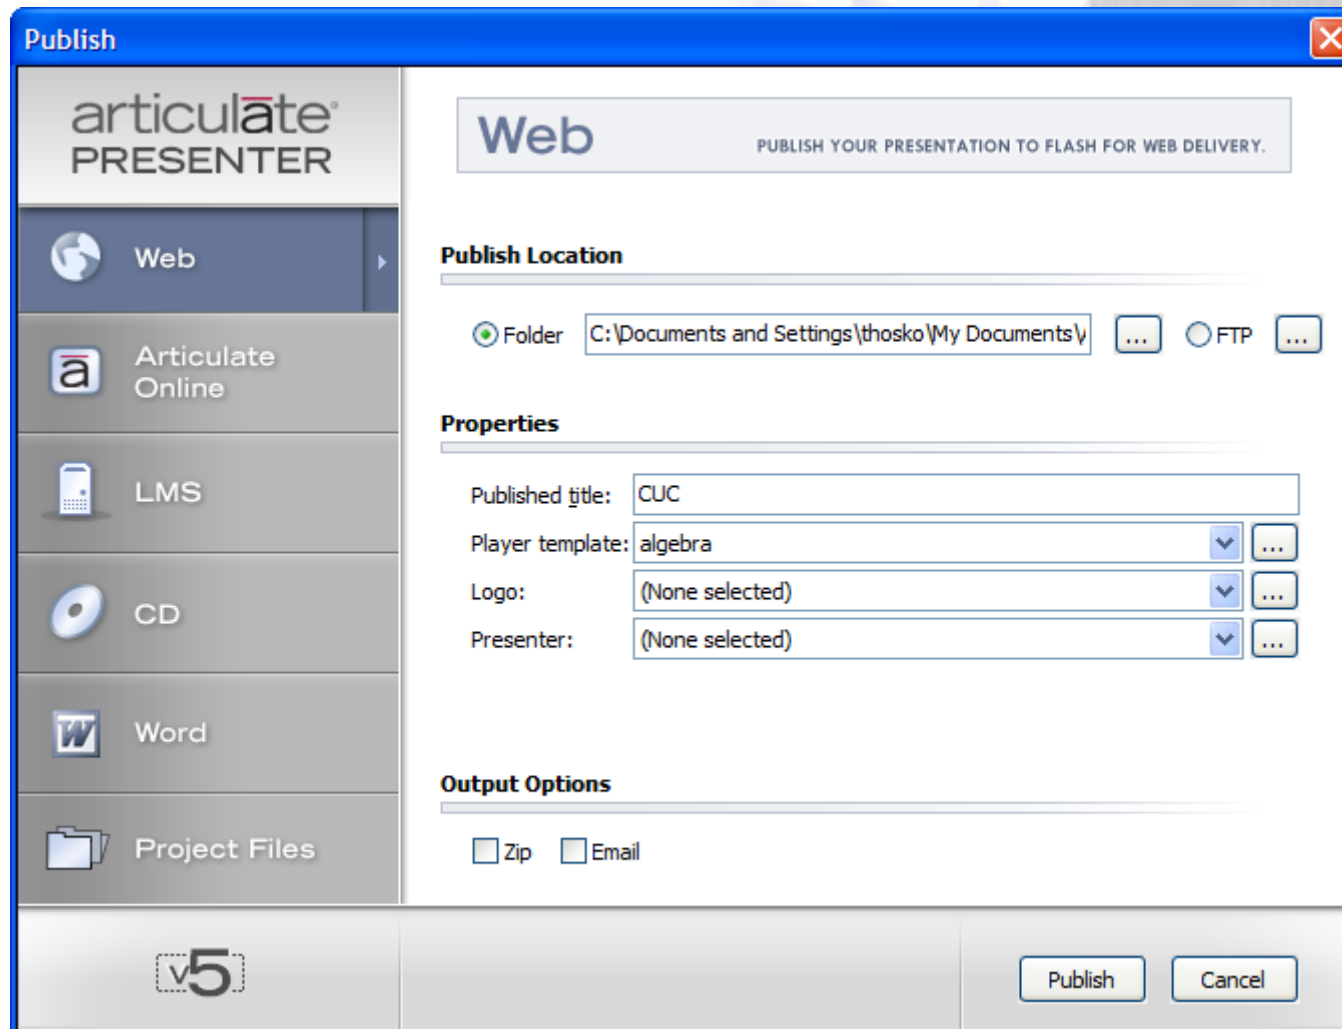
Publish

articulate PRESENTER

Web

Articulate Online

LMS

CD

Word

Project Files

v5

Web PUBLISH YOUR PRESENTATION TO FLASH FOR WEB DELIVERY.

Publish Location

Folder C:\Documents and Settings\thosko\My Documents\ ... FTP ...

Properties

Published title: CUC

Player template: algebra ...

Logo: (None selected) ...

Presenter: (None selected) ...

Output Options

Zip Email

Publish Cancel